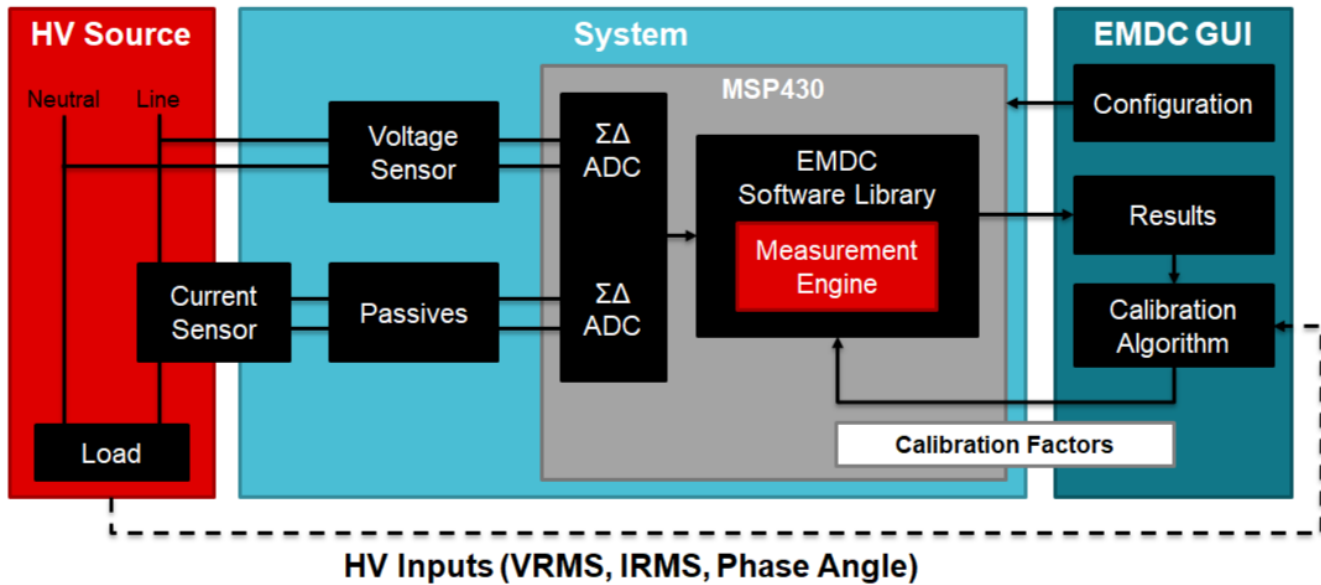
HV Source

Neutral

Line

Load

System

Voltage Sensor

Current Sensor

Passives

MSP430

ΣΔ ADC

ΣΔ ADC

EMDC Software Library

Measurement Engine

Calibration Factors

EMDC GUI

Configuration

Results

Calibration Algorithm

HV Inputs (VRMS, IRMS, Phase Angle)